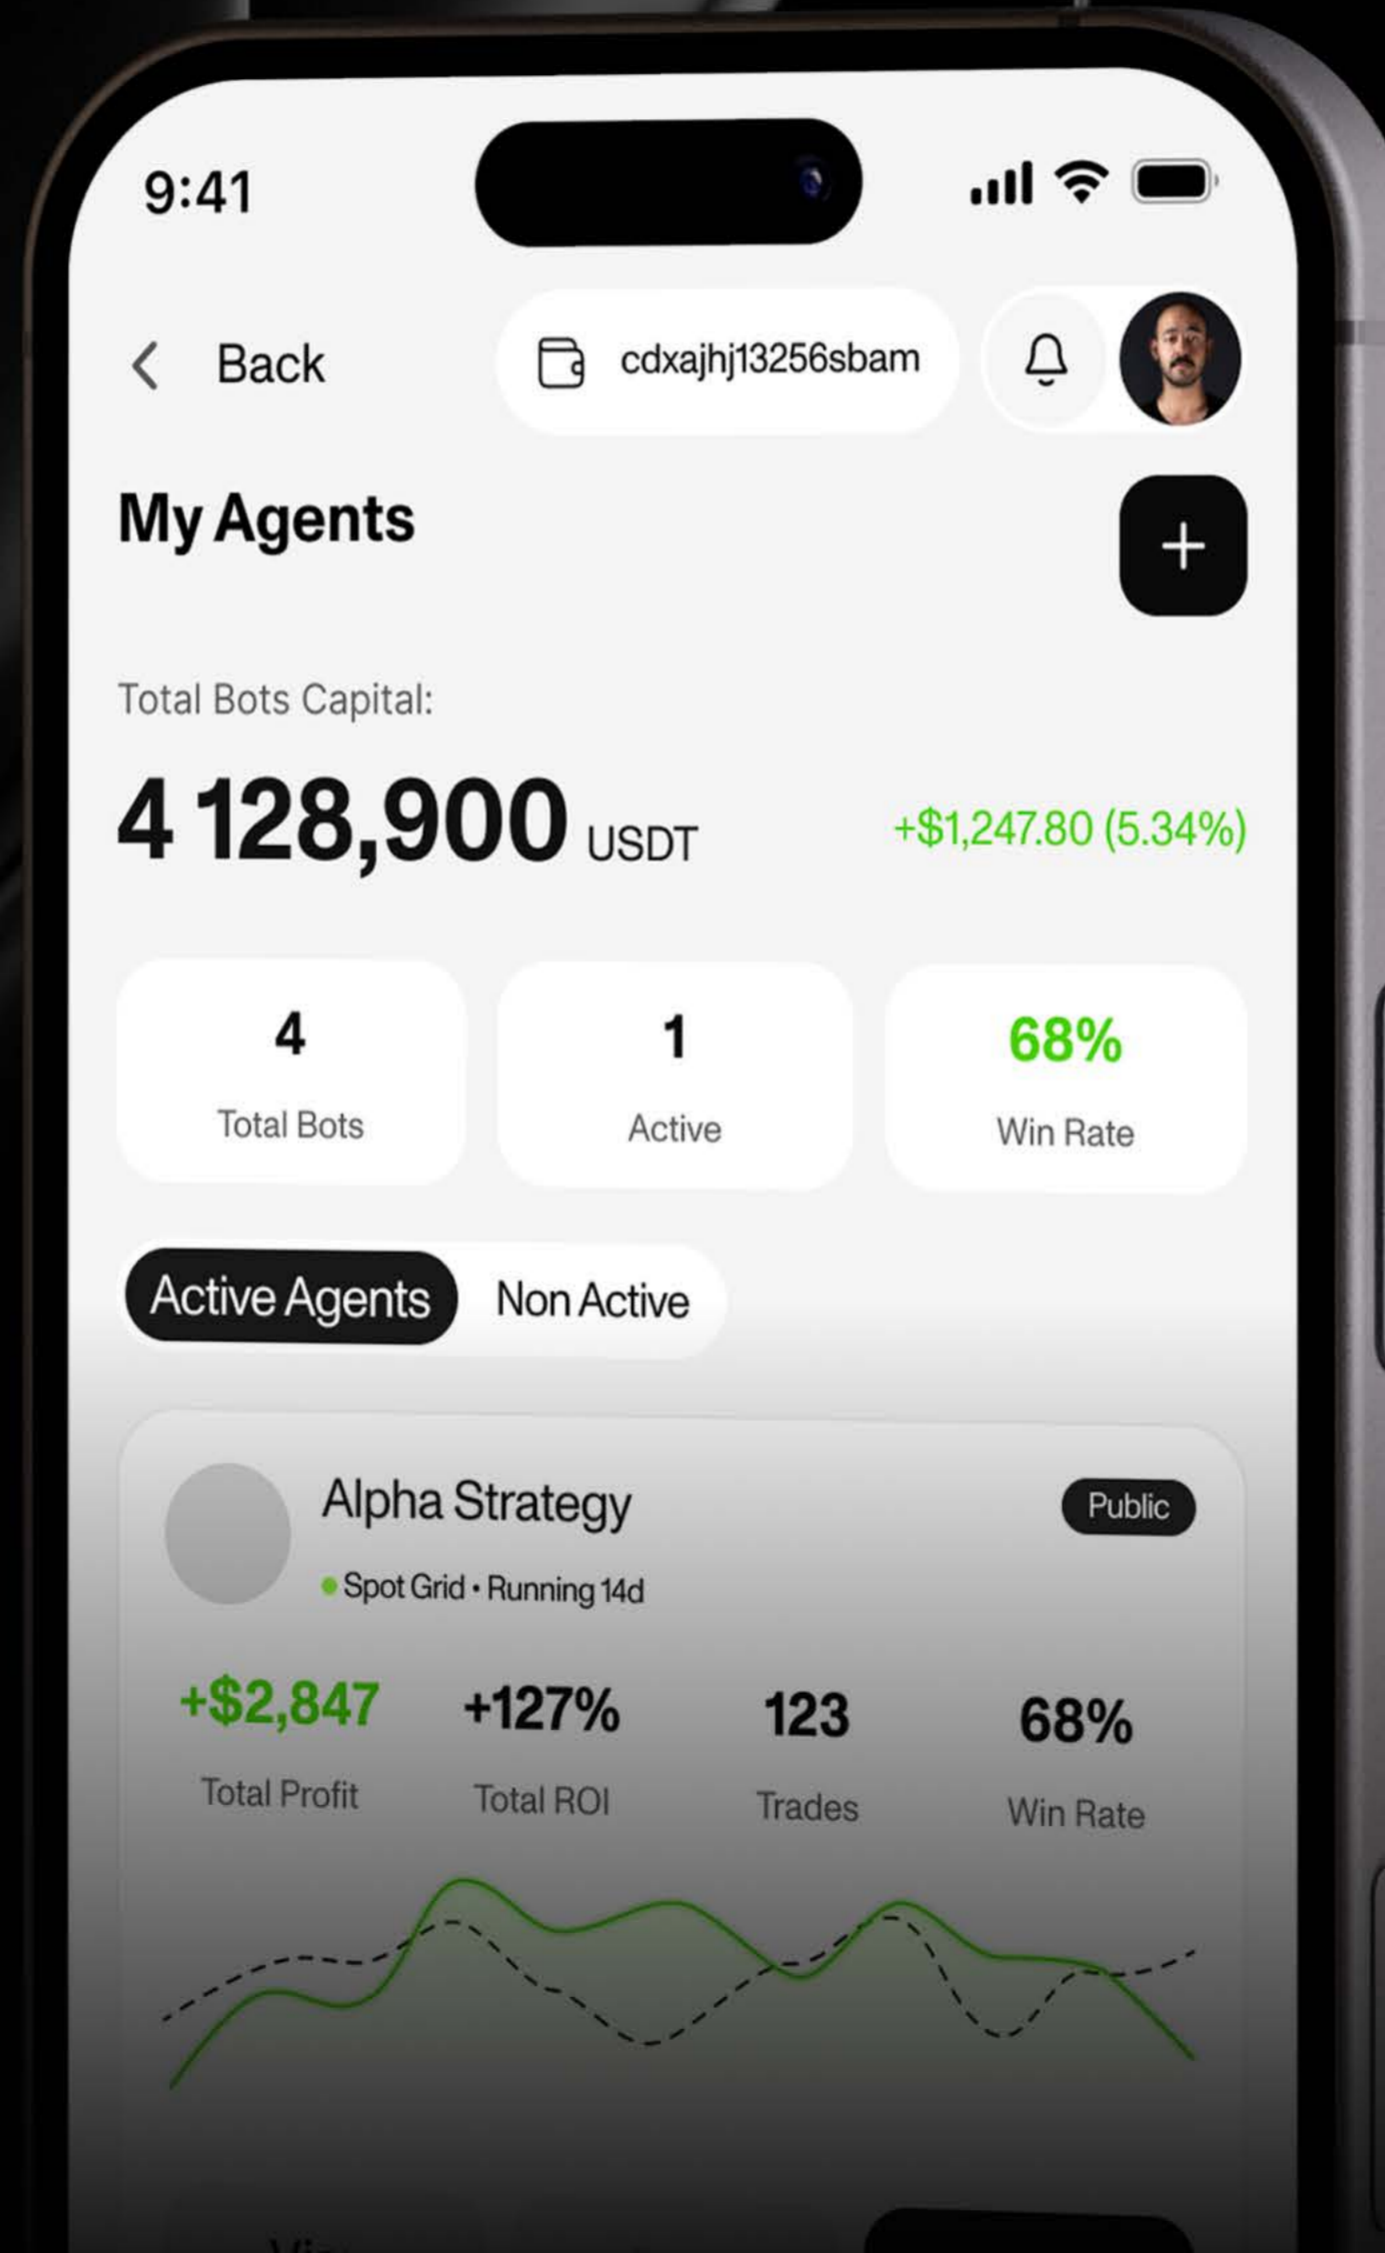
9:41

Back

cdxajhj13256sbam

My Agents

+

Total Bots Capital:

4 128,900 USDT

+$1,247.80 (5.34%)

4
Total Bots

1
Active

68%
Win Rate

Active Agents
Non Active

Alpha Strategy
Public
Spot Grid • Running 14d

+$2,847
Total Profit

+127%
Total ROI

123
Trades

68%
Win Rate

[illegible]